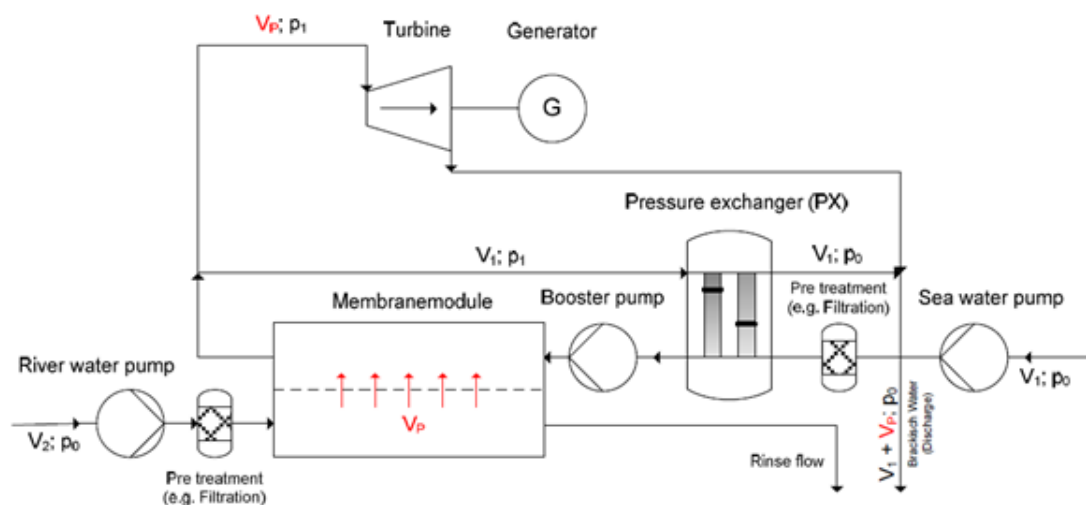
$V_P$; $p_1$

Turbine

Generator

G

Pressure exchanger (PX)

$V_1$; $p_1$

$V_1$; $p_0$

Pre treatment (e.g. Filtration)

Membranemodule

Booster pump

Sea water pump

River water pump

$V_1$; $p_0$

$V_2$; $p_0$

$V_P$

Pre treatment (e.g. Filtration)

Rinse flow

$V_1 + V_P$; $p_0$

Brackish Water (Discharge)